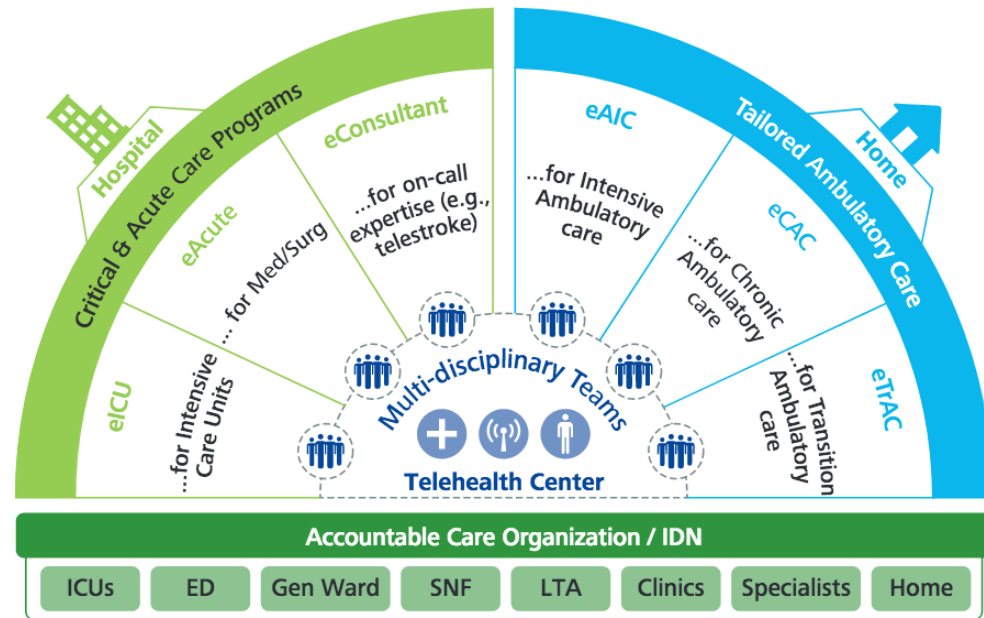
Hospital

Critical & Acute Care Programs

eConsultant

...for on-call expertise (e.g., telestroke)

eAcute

... for Med/Surg

eICU

...for Intensive Care Units

Home

Tailored Ambulatory Care

eAIC

...for Intensive Ambulatory care

eCAC

...for Chronic Ambulatory care

eTrAC

...for Transition Ambulatory care

Multi-disciplinary Teams

Telehealth Center

Accountable Care Organization / IDN

ICUs | ED | Gen Ward | SNF | LTA | Clinics | Specialists | Home